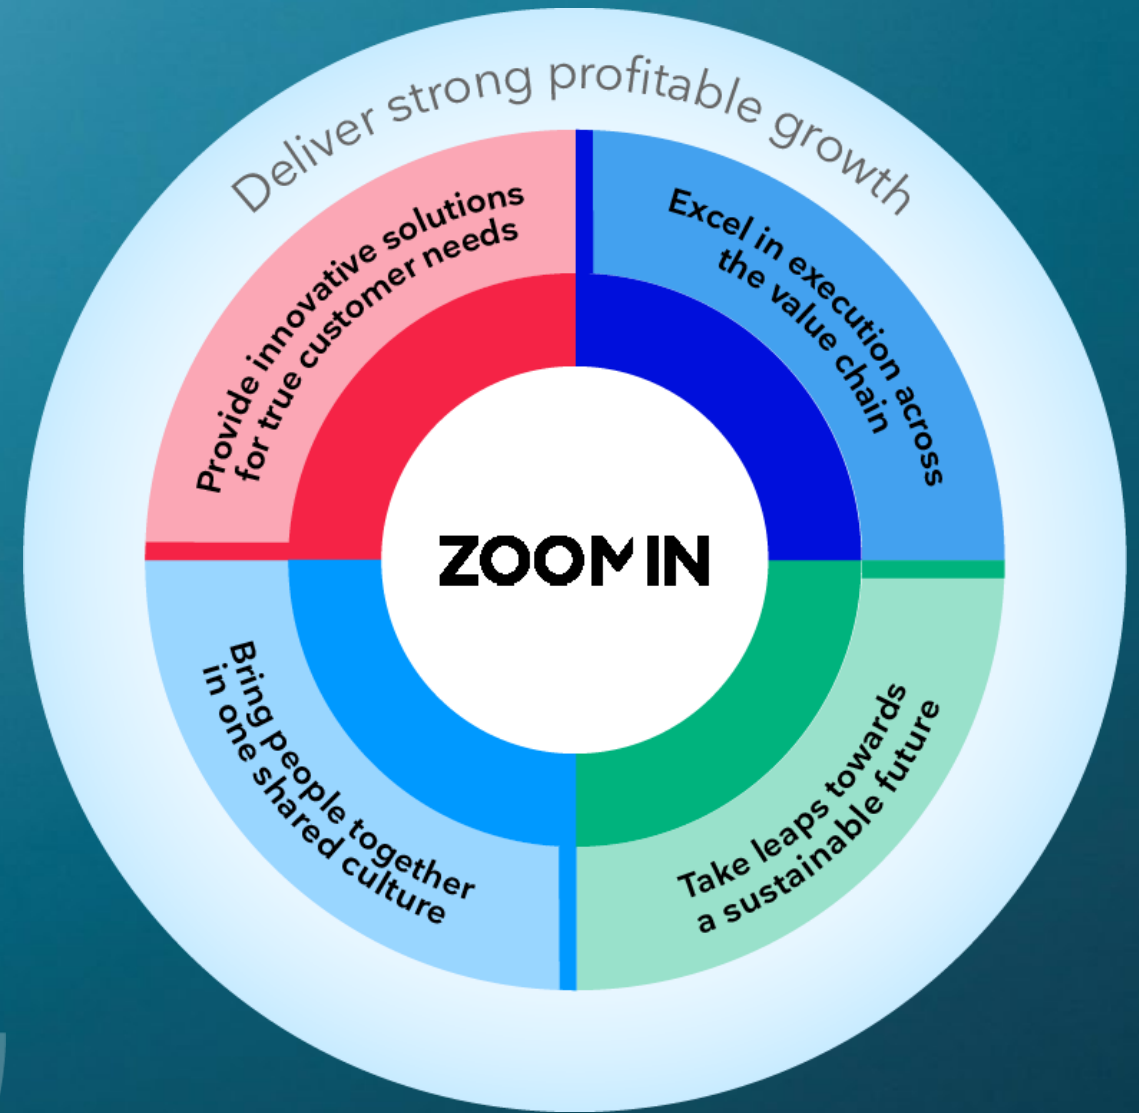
Deliver strong profitable growth

Provide innovative solutions for true customer needs

Excel in execution across the value chain

ZOOM IN

Bring people together in one shared culture

Take leaps towards a sustainable future